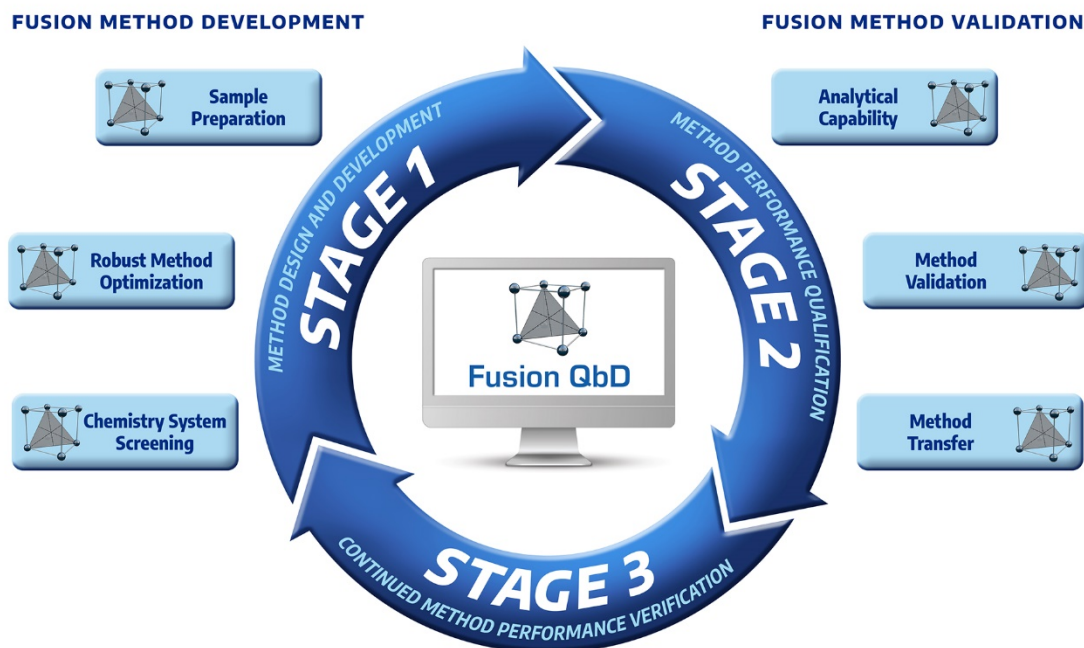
FUSION METHOD DEVELOPMENT

FUSION METHOD VALIDATION

Sample Preparation

Robust Method Optimization

Chemistry System Screening

METHOD DESIGN AND DEVELOPMENT

STAGE 1

METHOD PERFORMANCE QUALIFICATION

STAGE 2

Fusion QbD

STAGE 3

CONTINUED METHOD PERFORMANCE VERIFICATION

Analytical Capability

Method Validation

Method Transfer